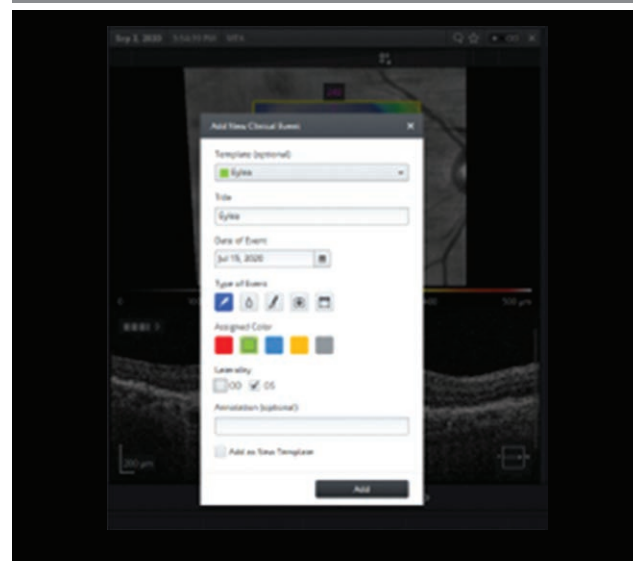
Sep 2, 2020 5:56:10 PM MFA

OD

Add New Clinical Event

Template (optional)

Eylea

Title

Eylea

Date of Event

Jul 15, 2020

Type of Event

Assigned Color

Laterality

OD

OS

Annotation (optional)

Add as New Template

Add

0

500 μm

200 μm